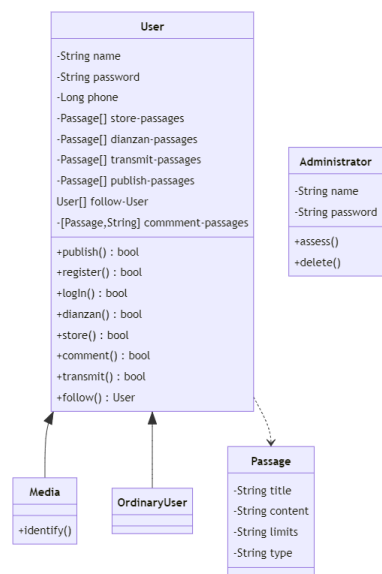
User

-String name
-String password
-Long phone
-Passage[] store-passages
-Passage[] dianzan-passages
-Passage[] transmit-passages
-Passage[] publish-passages
User[] follow-User
-[Passage,String] commment-passages

+publish() : bool
+register() : bool
+login() : bool
+dianzan() : bool
+store() : bool
+comment() : bool
+transmit() : bool
+follow() : User

Administrator

-String name
-String password

+assess()
+delete()

Media

+identify()

OrdinaryUser

Passage

-String title
-String content
-String limits
-String type